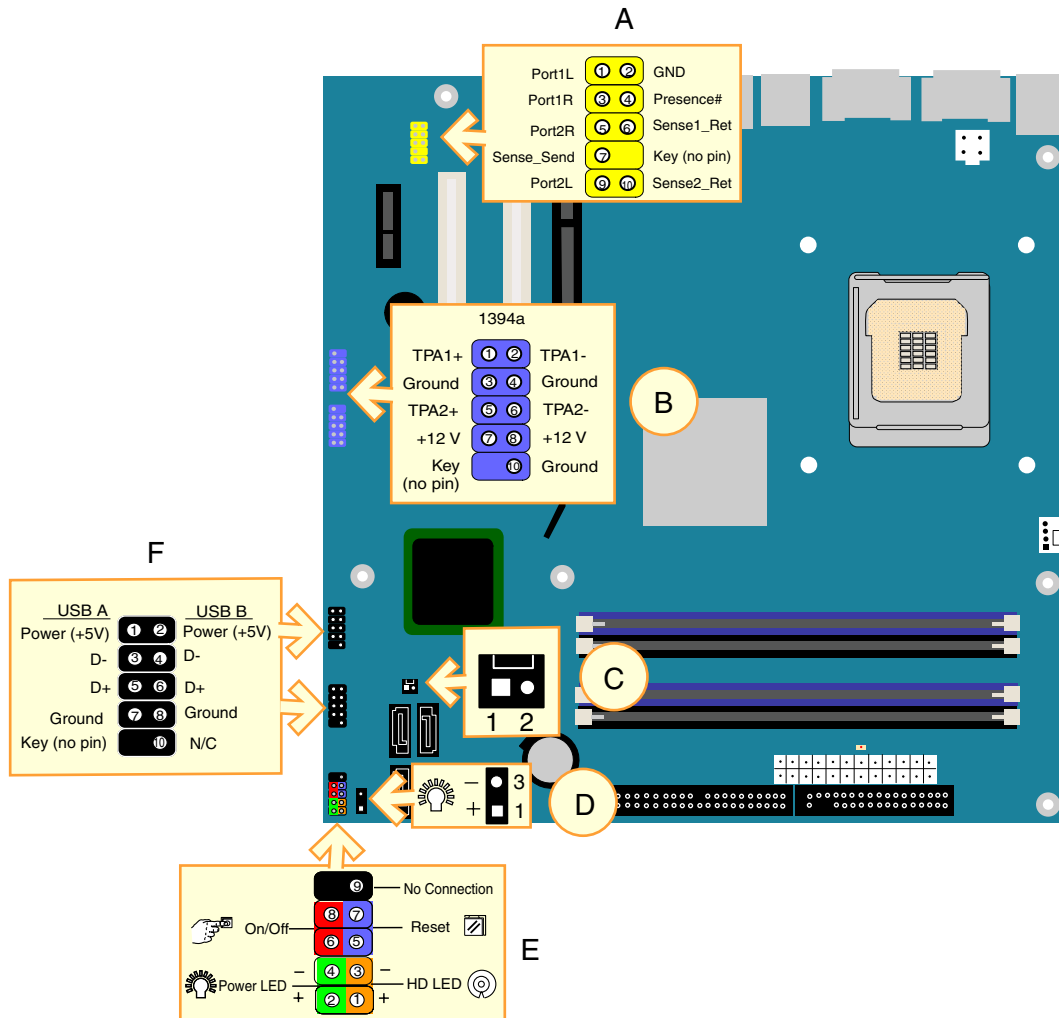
A

Port1L ① ② GND
Port1R ③ ④ Presence#
Port2R ⑤ ⑥ Sense1_Ret
Sense_Send ⑦ Key (no pin)
Port2L ⑨ ⑩ Sense2_Ret

1394a
TPA1+ ① ② TPA1-
Ground ③ ④ Ground
TPA2+ ⑤ ⑥ TPA2-
+12 V ⑦ ⑧ +12 V
Key (no pin) ⑩ Ground

B

F

USB A USB B
Power (+5V) ❶ ❷ Power (+5V)
D- ❸ ❹ D-
D+ ❺ ❻ D+
Ground ❼ ❽ Ground
Key (no pin) ❿ N/C

C
1 2

– 3
+ 1
D

❾ No Connection
❽ ❼
On/Off Reset
❻ ❺
④ ③
– –
Power LED HD LED
+ +
② ①

E